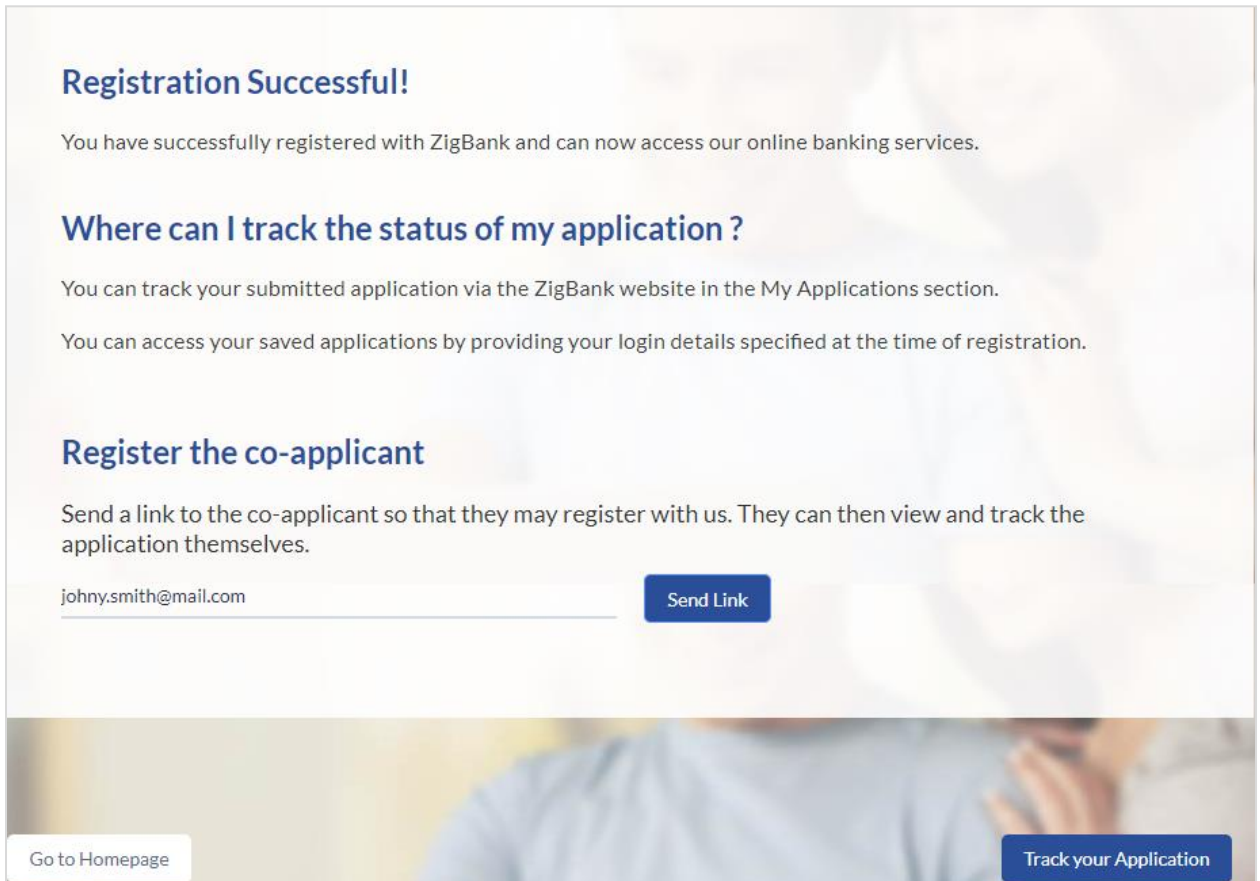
Registration Successful!

You have successfully registered with ZigBank and can now access our online banking services.

Where can I track the status of my application ?

You can track your submitted application via the ZigBank website in the My Applications section.

You can access your saved applications by providing your login details specified at the time of registration.

Register the co-applicant

Send a link to the co-applicant so that they may register with us. They can then view and track the application themselves.

johny.smith@mail.com

Send Link

Go to Homepage

Track your Application